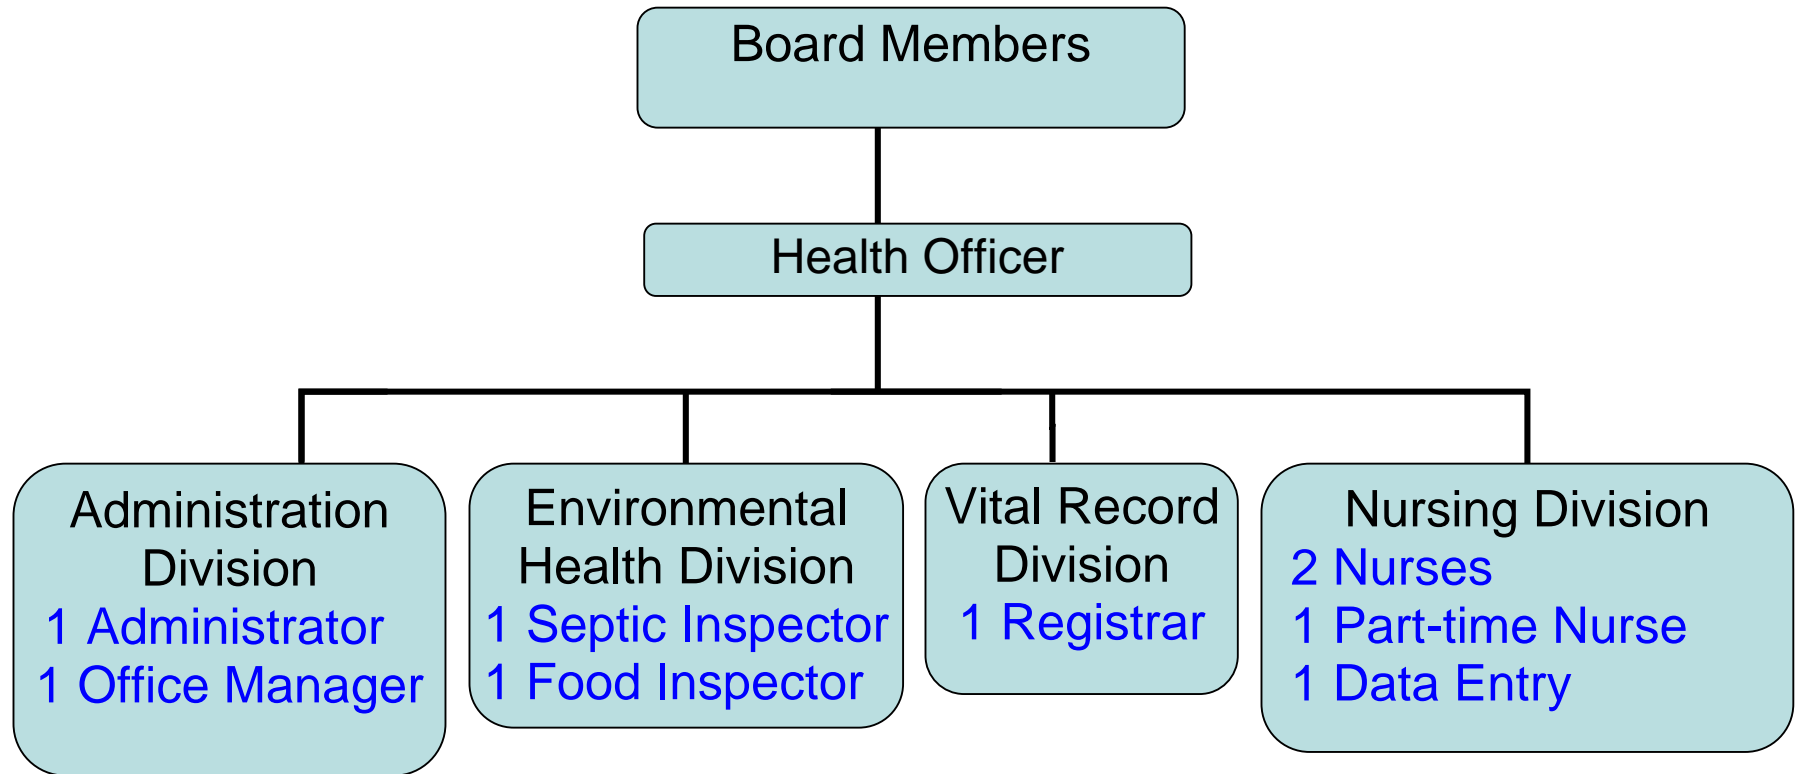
Board Members

Health Officer

Administration Division
1 Administrator
1 Office Manager

Environmental Health Division
1 Septic Inspector
1 Food Inspector

Vital Record Division
1 Registrar

Nursing Division
2 Nurses
1 Part-time Nurse
1 Data Entry